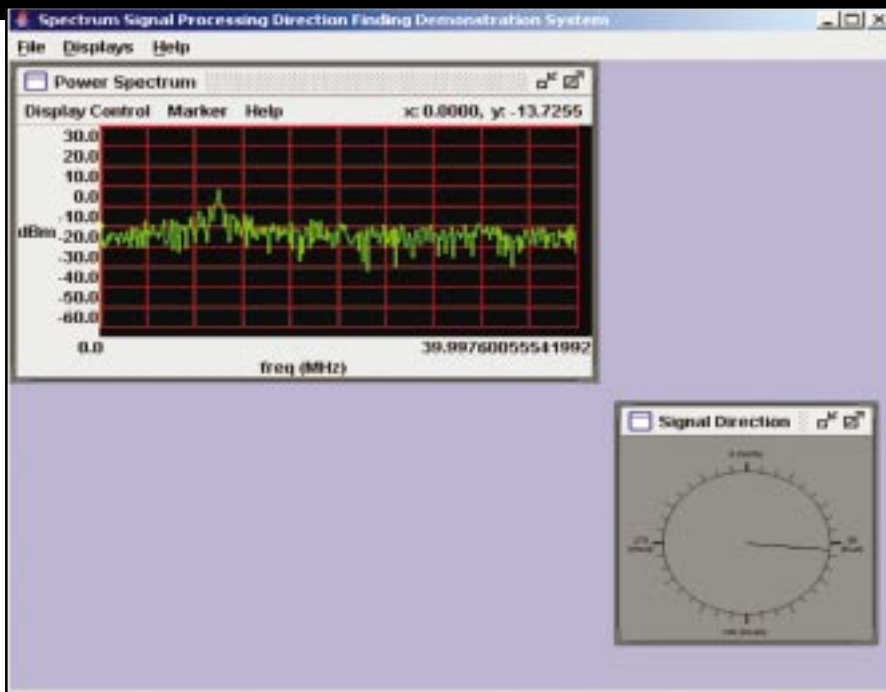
Spectrum Signal Processing Direction Finding Demonstration System

File Displays Help

Power Spectrum

Display Control Marker Help x: 0.0000, y: -13.7255

30.0
20.0
10.0
0.0
-10.0
dBm -20.0
-30.0
-40.0
-50.0
-60.0

0.0 39.99760055541992

freq (MHz)

Signal Direction

0 (North)

270 (West)

90 (East)

180 (South)